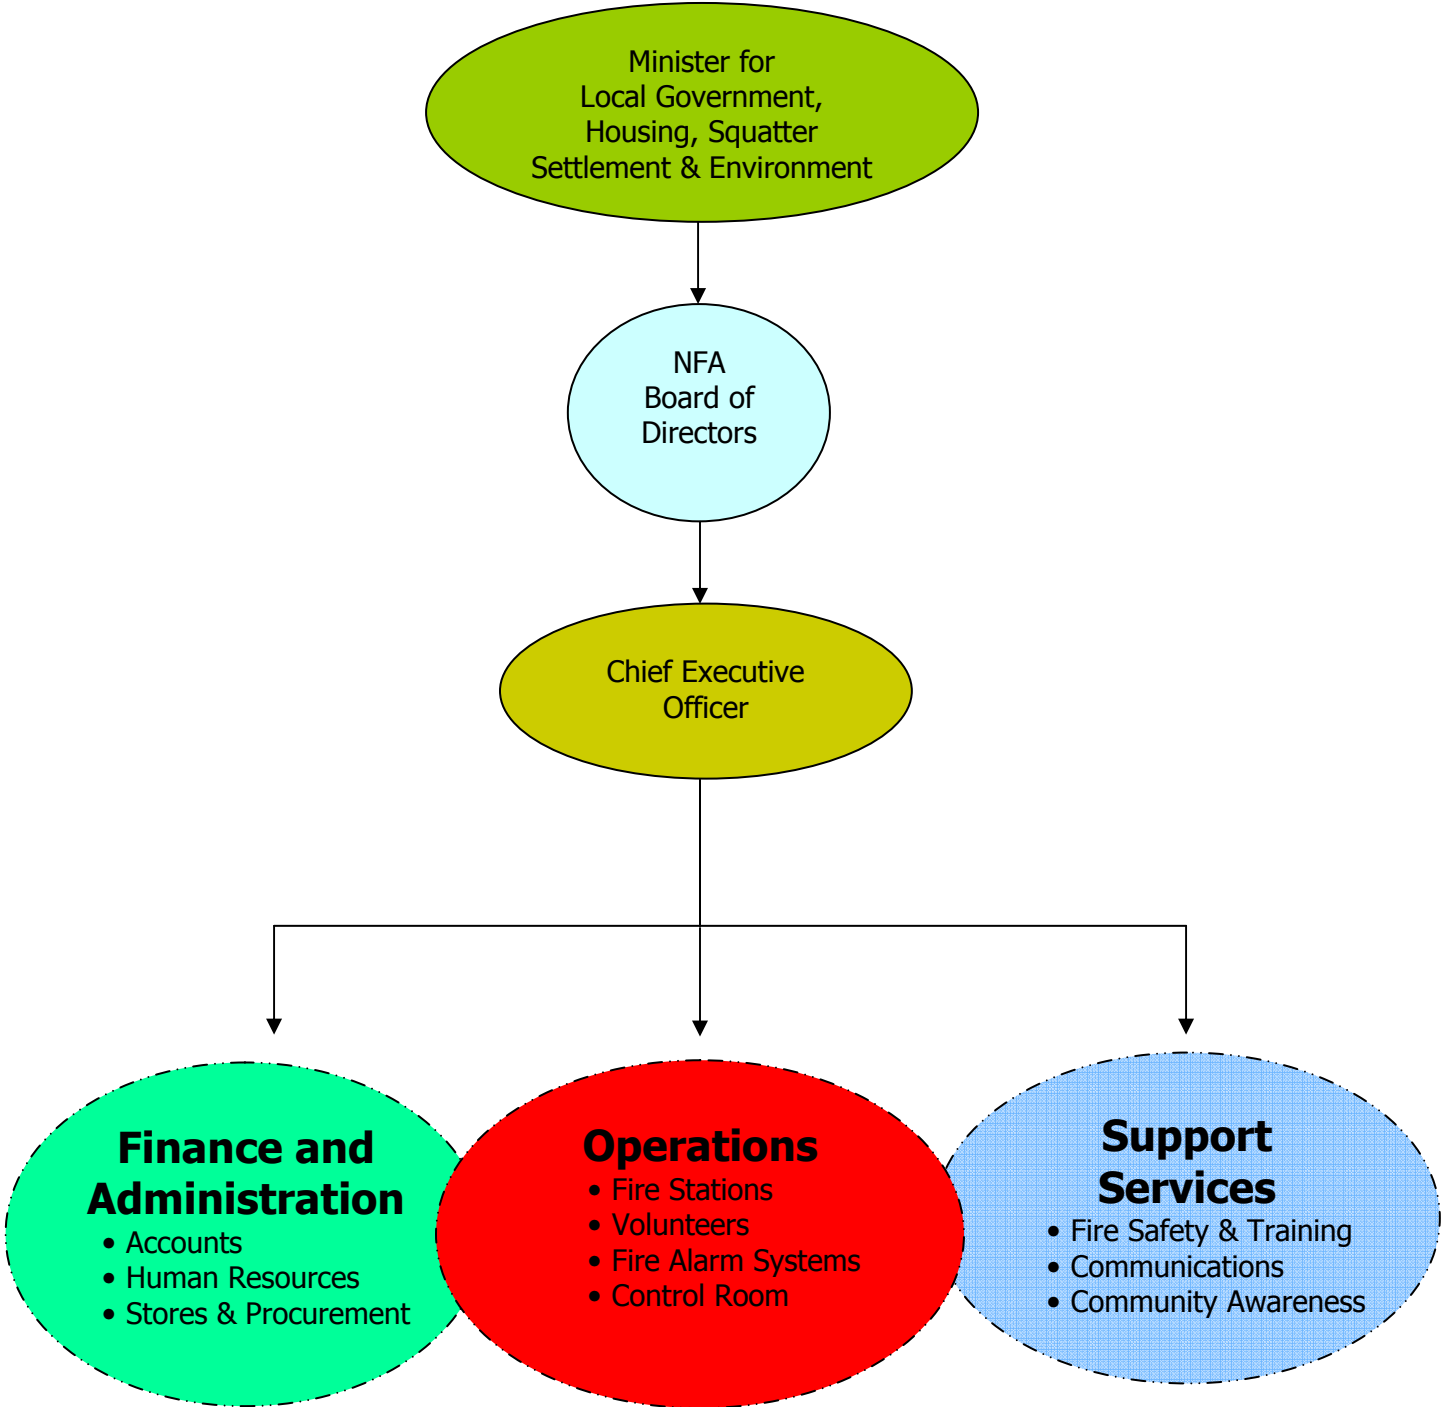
Minister for Local Government, Housing, Squatter Settlement & Environment

NFA Board of Directors

Chief Executive Officer

Finance and Administration
- Accounts
- Human Resources
- Stores & Procurement

Operations
- Fire Stations
- Volunteers
- Fire Alarm Systems
- Control Room

Support Services
- Fire Safety & Training
- Communications
- Community Awareness